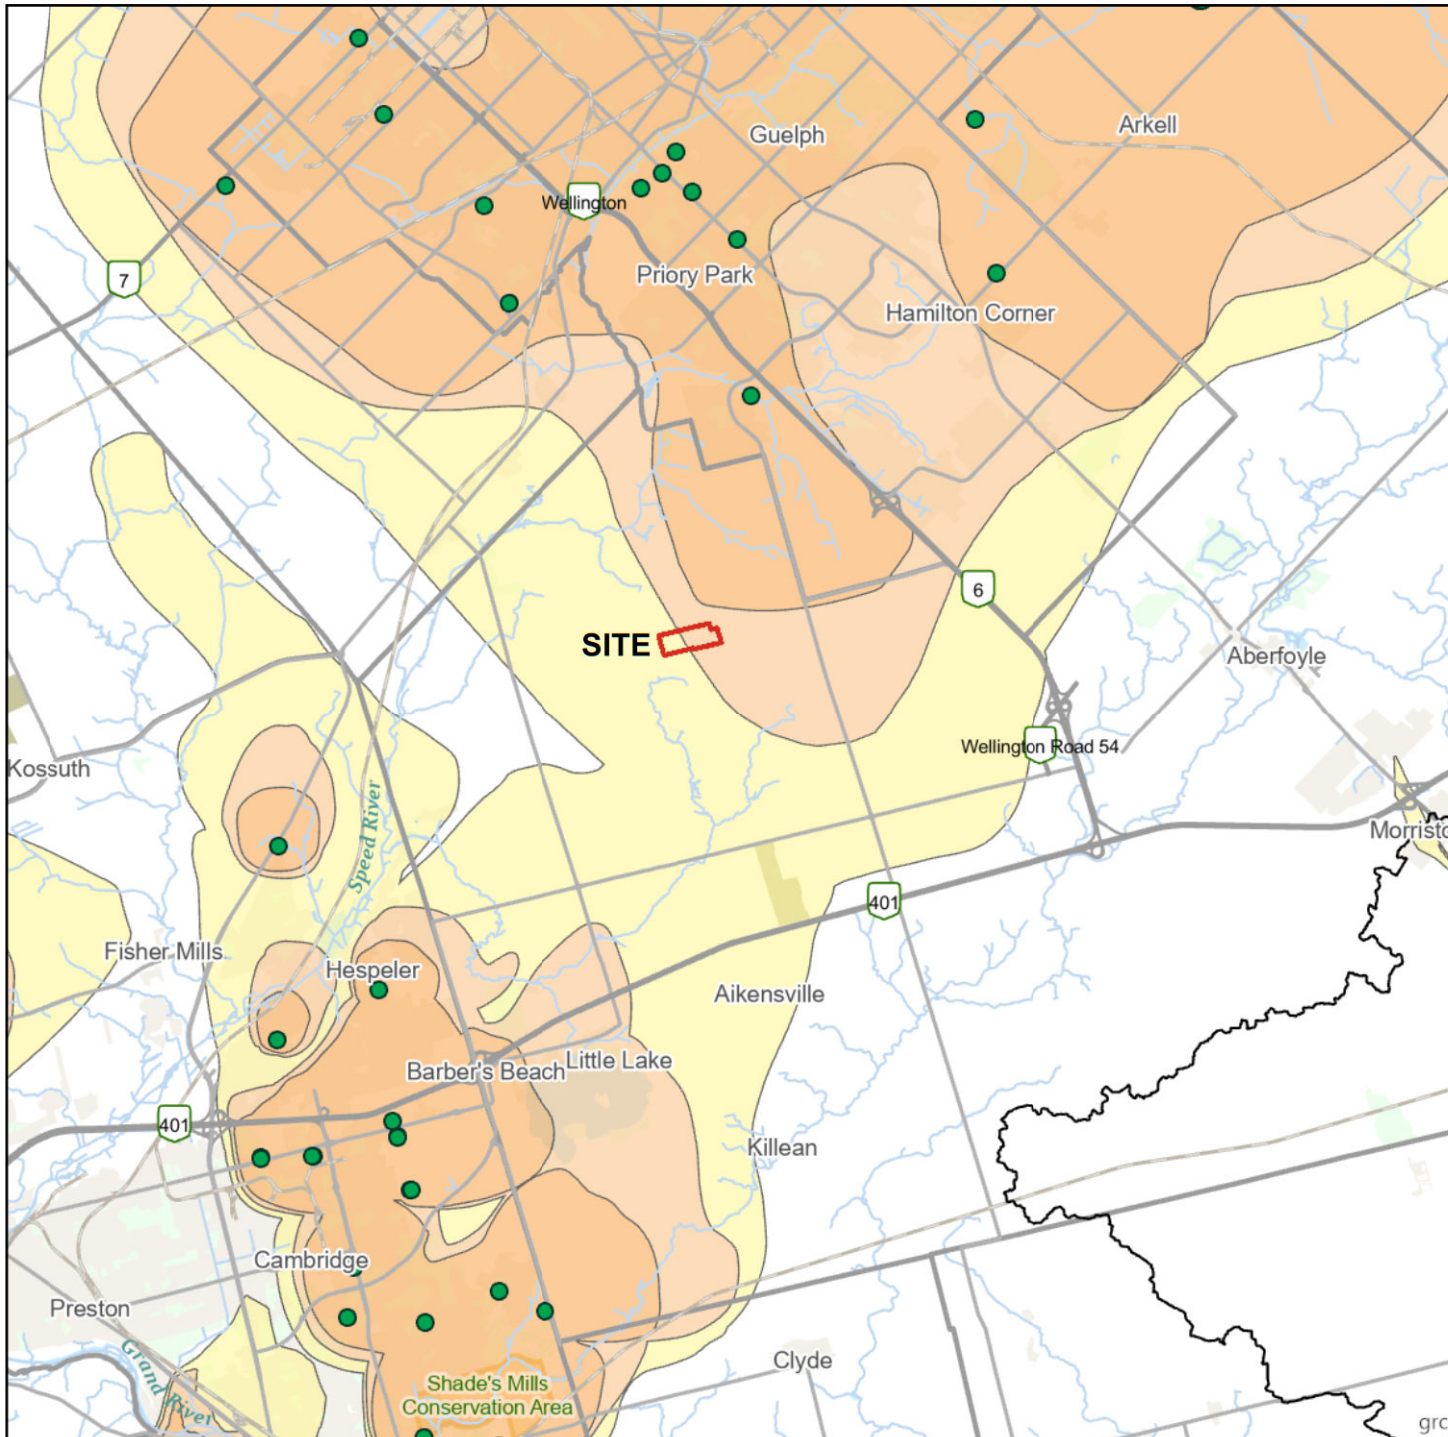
Guelph

Arkell

Wellington

7

Priory Park

Hamilton Corner

6

SITE

Aberfoyle

Wellington Road 54

Kossuth

Speed River

Morristo

401

Fisher Mills

Hespeler

Aikensville

Barber's Beach

Little Lake

401

Killean

Cambridge

Preston

Grand River

Clyde

Shade's Mills Conservation Area

grc